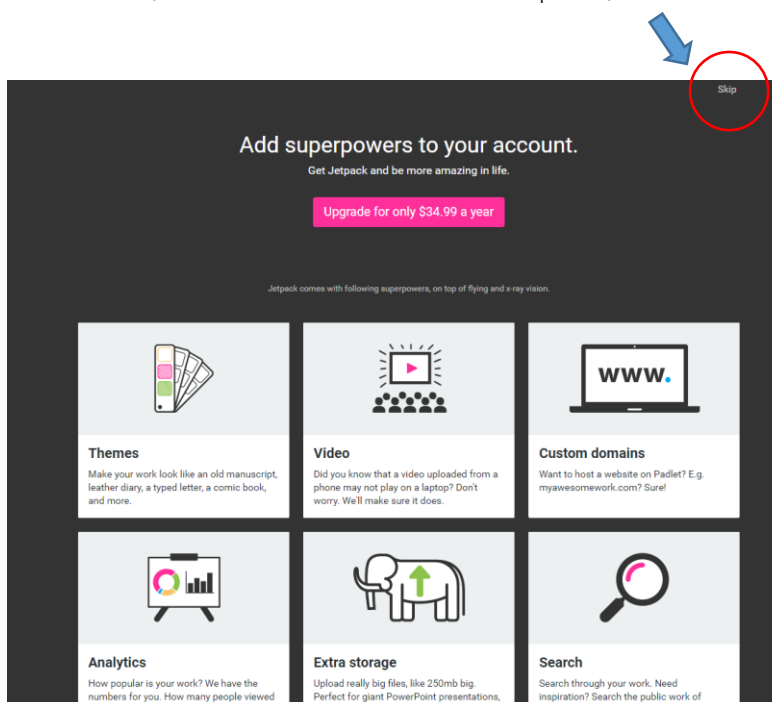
Skip

Add superpowers to your account.

Get Jetpack and be more amazing in life.

Upgrade for only $34.99 a year

Jetpack comes with following superpowers, on top of flying and x-ray vision.

www.

Themes
Make your work look like an old manuscript, leather diary, a typed letter, a comic book, and more.

Video
Did you know that a video uploaded from a phone may not play on a laptop? Don't worry. We'll make sure it does.

Custom domains
Want to host a website on Padlet? E.g. myawesomework.com? Sure!

Analytics
How popular is your work? We have the numbers for you. How many people viewed

Extra storage
Upload really big files, like 250mb big. Perfect for giant PowerPoint presentations,

Search
Search through your work. Need inspiration? Search the public work of